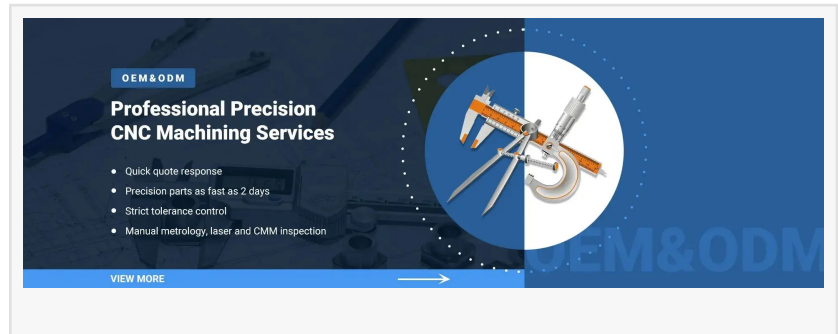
OEM&ODM

Professional Precision CNC Machining Services

- Quick quote response
- Precision parts as fast as 2 days
- Strict tolerance control
- Manual metrology, laser and CMM inspection

VIEW MORE

OEM&ODM